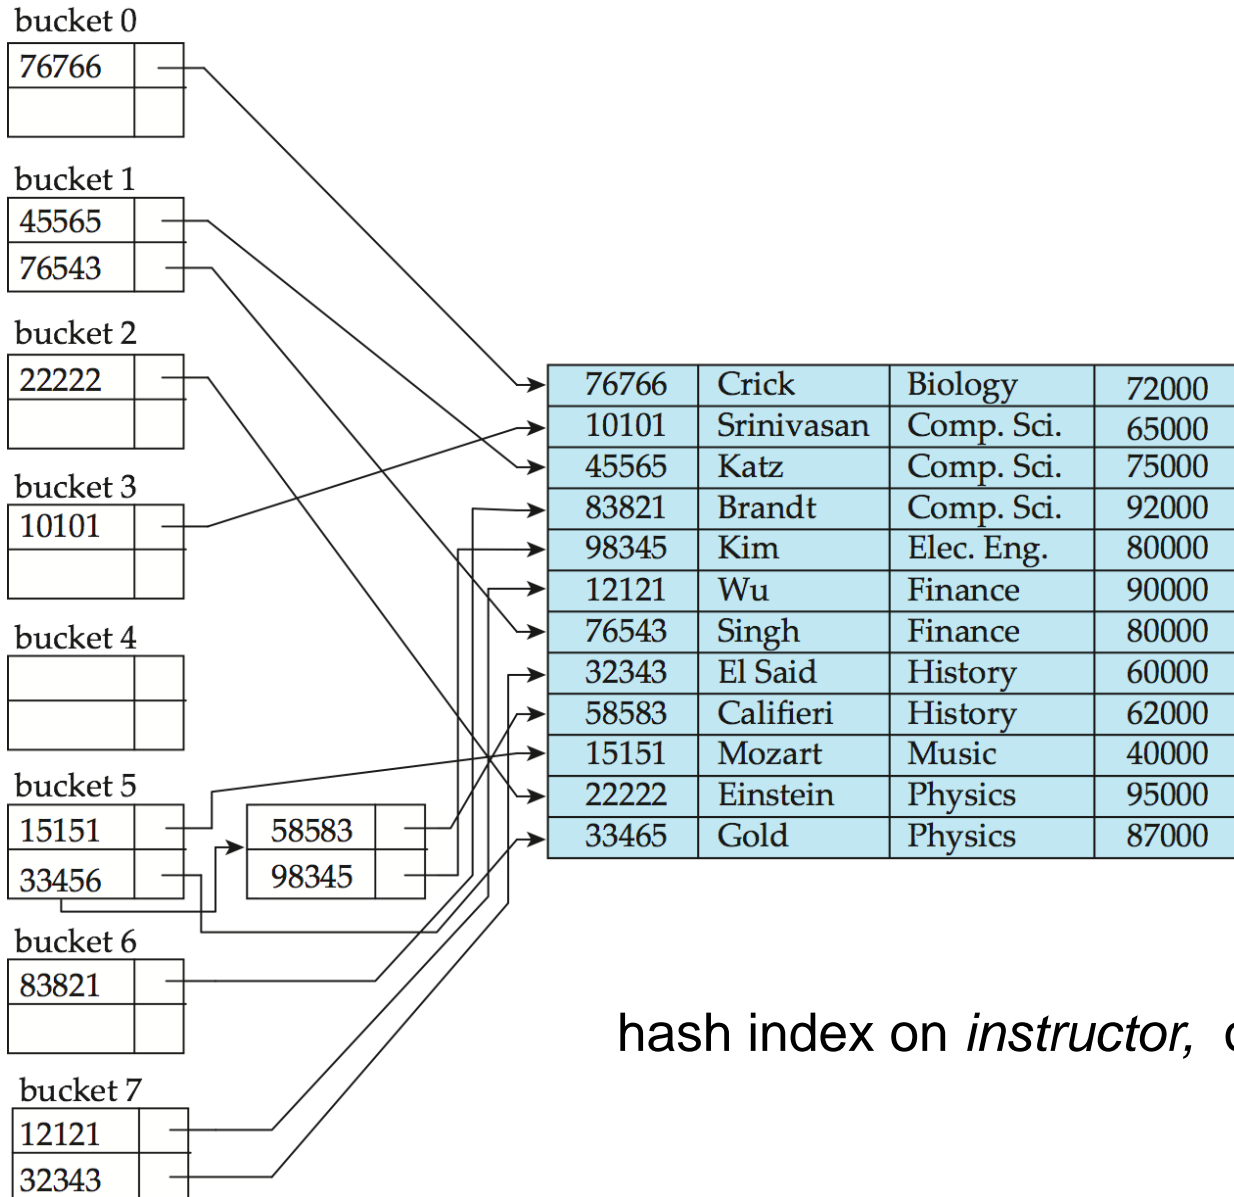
bucket 0

76766

bucket 1

45565

76543

bucket 2

22222

bucket 3

10101

bucket 4

bucket 5

15151

33456

58583

98345

bucket 6

83821

bucket 7

12121

32343

| 76766 | Crick | Biology | 72000 |
|---|---|---|---|
| 10101 | Srinivasan | Comp. Sci. | 65000 |
| 45565 | Katz | Comp. Sci. | 75000 |
| 83821 | Brandt | Comp. Sci. | 92000 |
| 98345 | Kim | Elec. Eng. | 80000 |
| 12121 | Wu | Finance | 90000 |
| 76543 | Singh | Finance | 80000 |
| 32343 | El Said | History | 60000 |
| 58583 | Califieri | History | 62000 |
| 15151 | Mozart | Music | 40000 |
| 22222 | Einstein | Physics | 95000 |
| 33465 | Gold | Physics | 87000 |

hash index on *instructor*, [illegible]